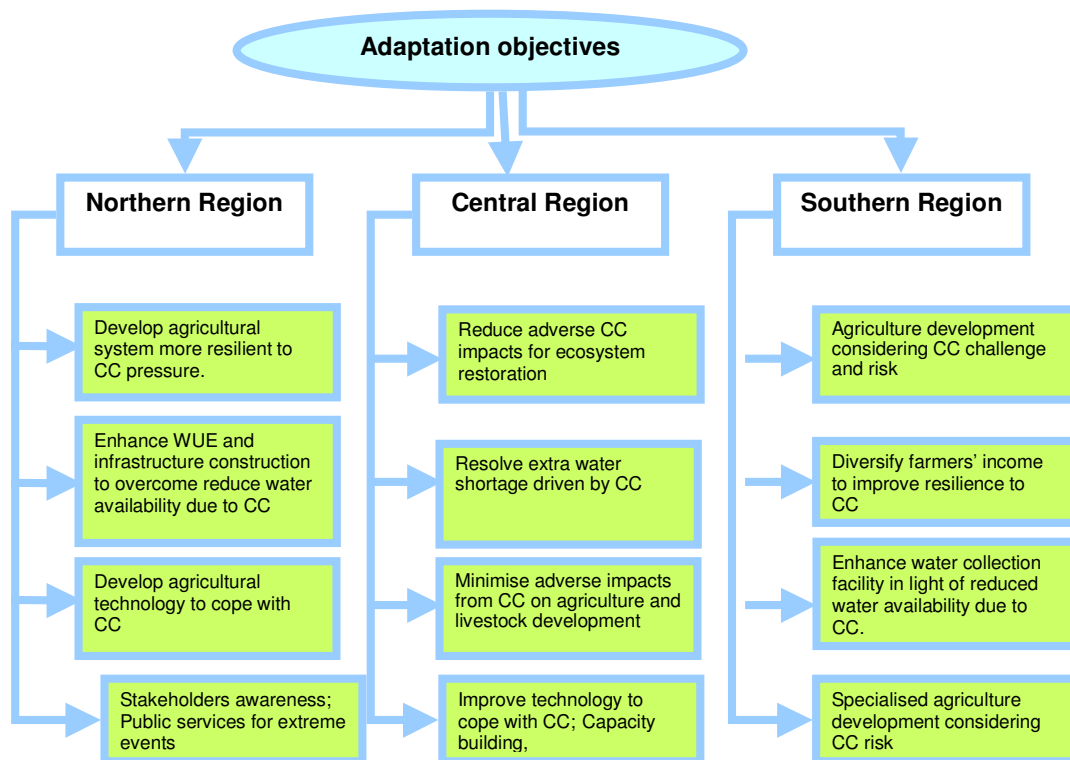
Adaptation objectives

Northern Region

Develop agricultural system more resilient to CC pressure.

Enhance WUE and infrastructure construction to overcome reduce water availability due to CC

Develop agricultural technology to cope with CC

Stakeholders awareness; Public services for extreme events

Central Region

Reduce adverse CC impacts for ecosystem restoration

Resolve extra water shortage driven by CC

Minimise adverse impacts from CC on agriculture and livestock development

Improve technology to cope with CC; Capacity building,

Southern Region

Agriculture development considering CC challenge and risk

Diversify farmers' income to improve resilience to CC

Enhance water collection facility in light of reduced water availability due to CC.

Specialised agriculture development considering CC risk